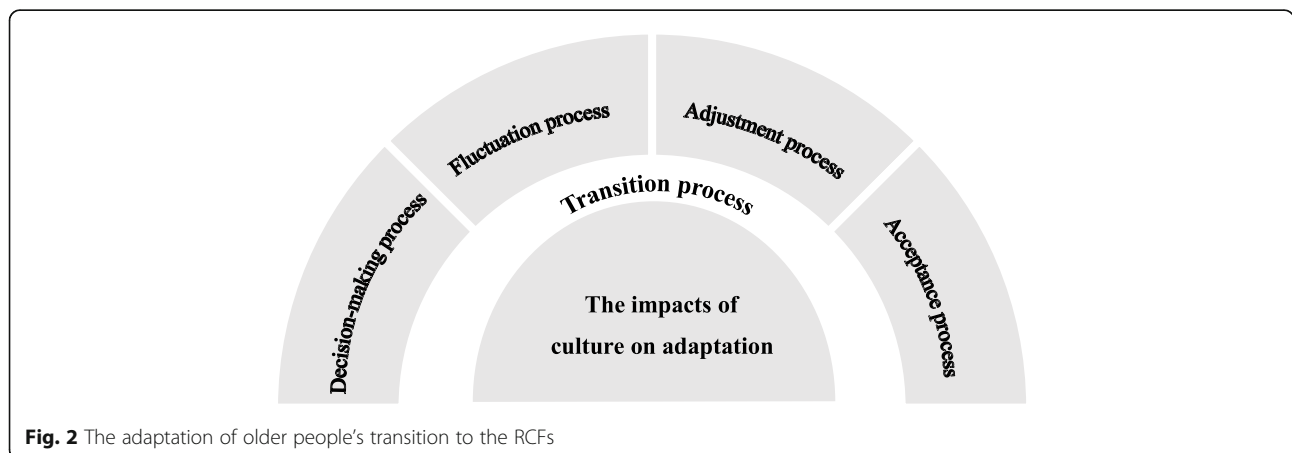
Decision-making process

Fluctuation process

Adjustment process

Acceptance process

Transition process

The impacts of culture on adaptation

**Fig. 2** The adaptation of older people's transition to the RCFs